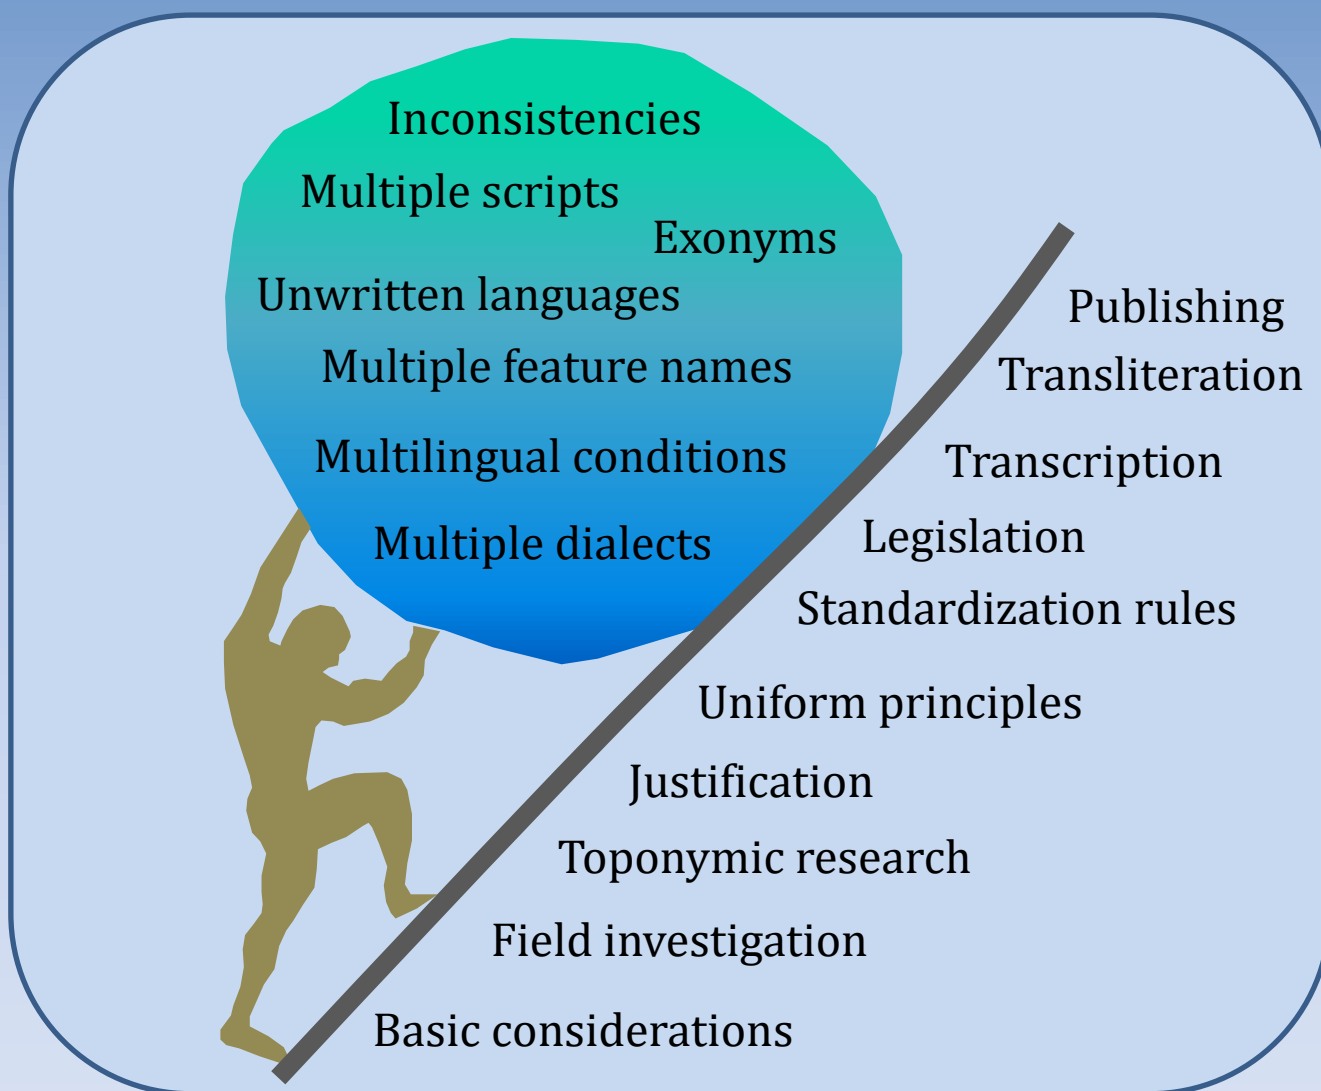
Inconsistencies
Multiple scripts
Exonyms
Unwritten languages
Multiple feature names
Multilingual conditions
Multiple dialects

Publishing
Transliteration
Transcription
Legislation
Standardization rules
Uniform principles
Justification
Toponymic research
Field investigation
Basic considerations